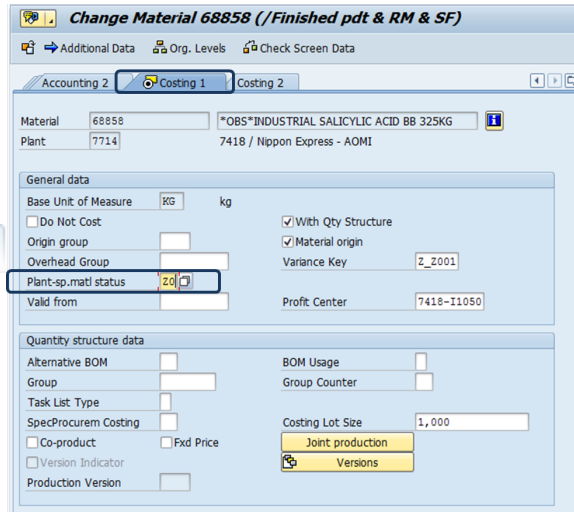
Change Material 68858 (/Finished pdt & RM & SF)

Additional Data   Org. Levels   Check Screen Data

Accounting 2   Costing 1   Costing 2

Material 68858 *OBS*INDUSTRIAL SALICYLIC ACID BB 325KG
Plant 7714 7418 / Nippon Express - AOMI

General data
Base Unit of Measure KG kg
Do Not Cost
With Qty Structure
Origin group
Material origin
Overhead Group
Variance Key Z_Z001
Plant-sp.matl status Z0
Valid from
Profit Center 7418-I1050

Quantity structure data
Alternative BOM
BOM Usage
Group
Group Counter
Task List Type
SpecProcurem Costing
Costing Lot Size 1,000
Co-product
Fxd Price
Joint production
Version Indicator
Versions
Production Version